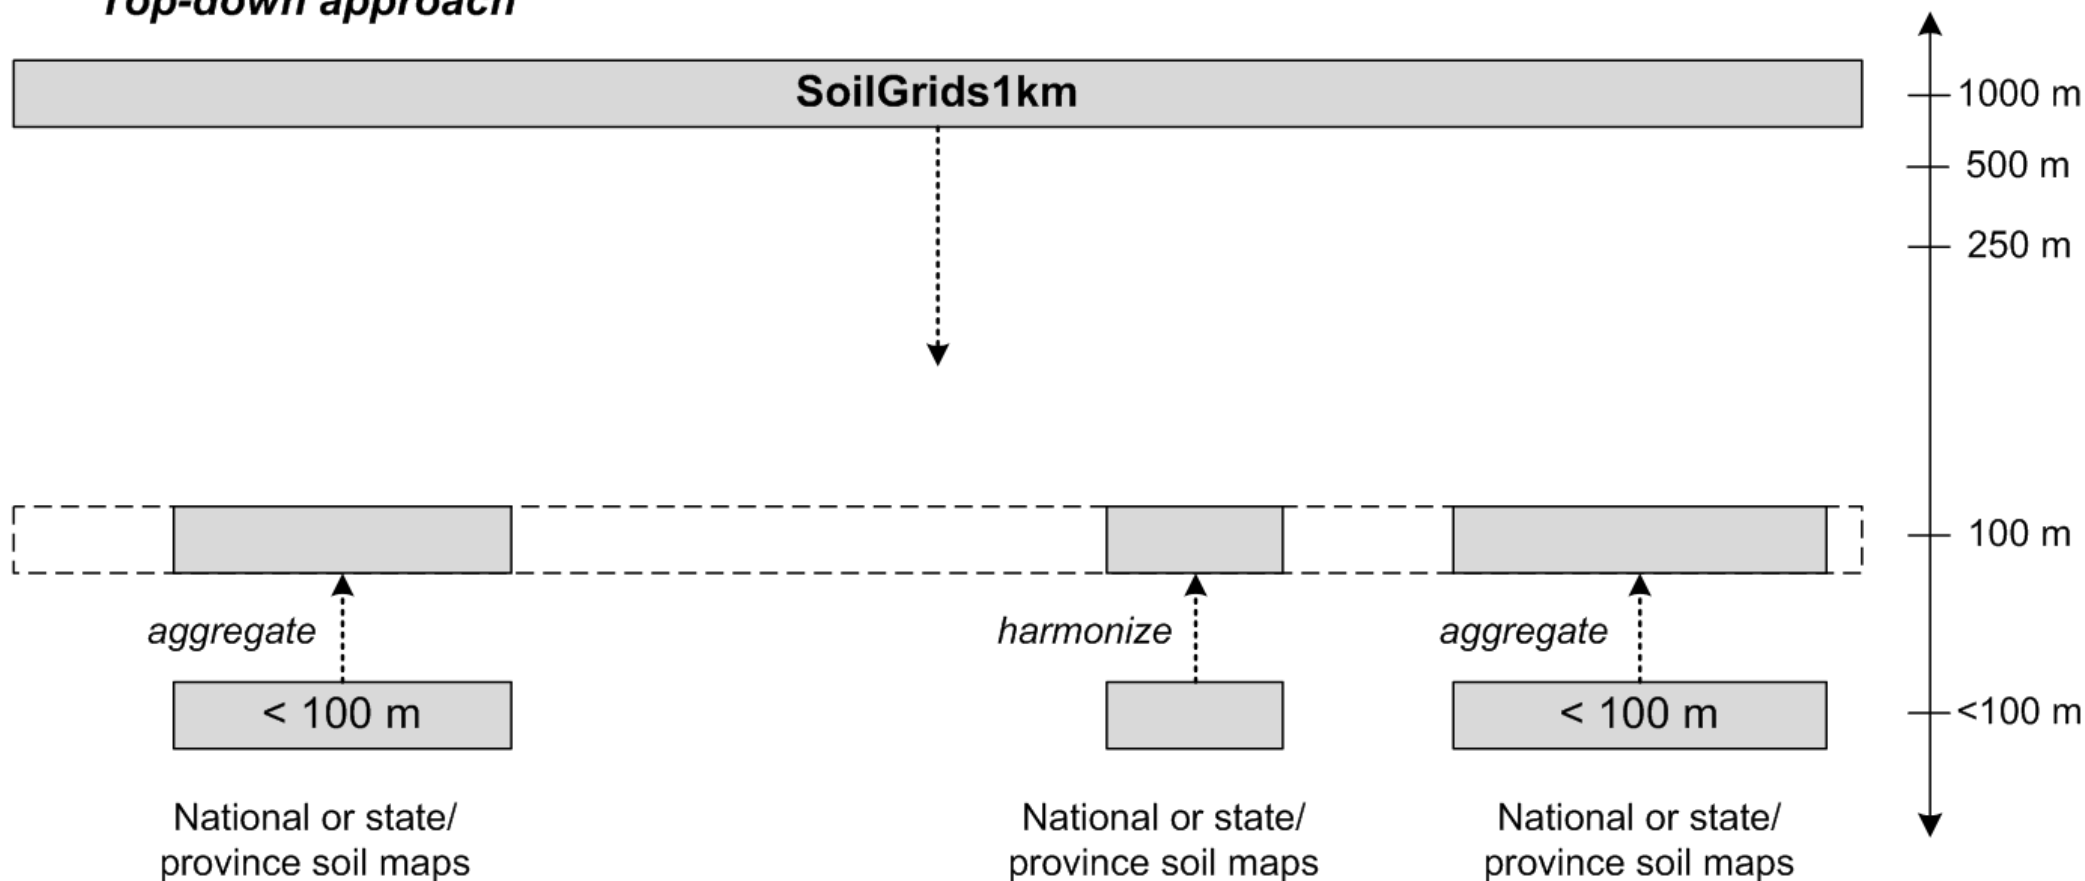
Top-down approach

SoilGrids1km

1000 m
500 m
250 m
100 m
<100 m

aggregate
< 100 m
National or state/ province soil maps

harmonize
National or state/ province soil maps

aggregate
< 100 m
National or state/ province soil maps